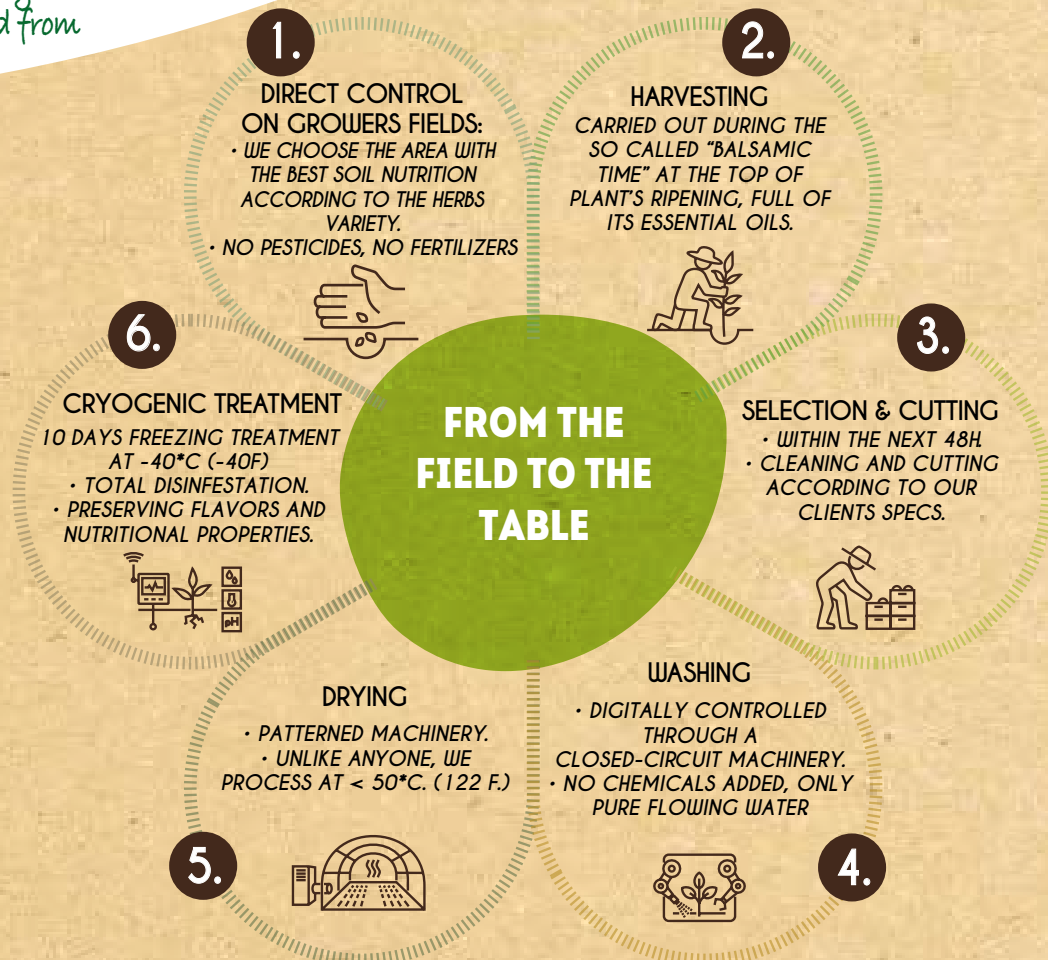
d from

1.

DIRECT CONTROL ON GROWERS FIELDS:
• WE CHOOSE THE AREA WITH THE BEST SOIL NUTRITION ACCORDING TO THE HERBS VARIETY.
• NO PESTICIDES, NO FERTILIZERS

2.

HARVESTING
CARRIED OUT DURING THE SO CALLED "BALSAMIC TIME" AT THE TOP OF PLANT'S RIPENING, FULL OF ITS ESSENTIAL OILS.

6.

CRYOGENIC TREATMENT
10 DAYS FREEZING TREATMENT AT -40°C (-40F)
• TOTAL DISINFESTATION.
• PRESERVING FLAVORS AND NUTRITIONAL PROPERTIES.

pH

FROM THE FIELD TO THE TABLE

3.

SELECTION & CUTTING
• WITHIN THE NEXT 48H.
• CLEANING AND CUTTING ACCORDING TO OUR CLIENTS SPECS.

DRYING
• PATTERNED MACHINERY.
• UNLIKE ANYONE, WE PROCESS AT < 50°C. (122 F.)

WASHING
• DIGITALLY CONTROLLED THROUGH A CLOSED-CIRCUIT MACHINERY.
• NO CHEMICALS ADDED, ONLY PURE FLOWING WATER

5.

4.